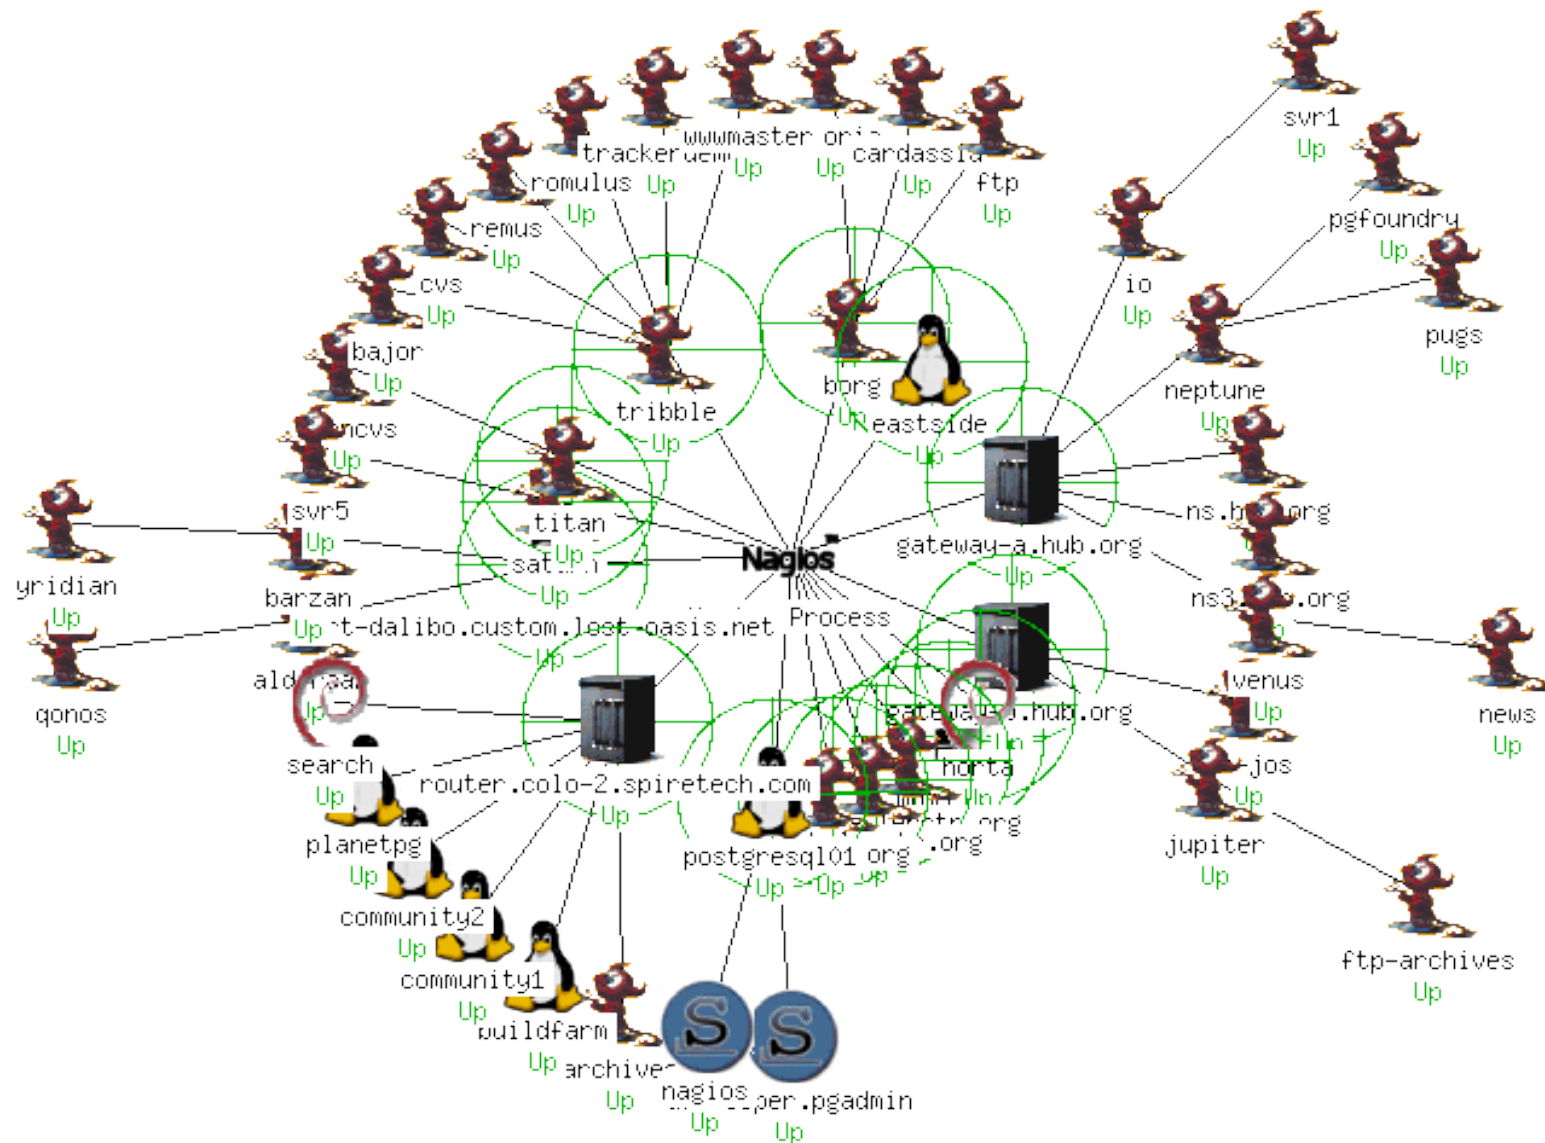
svr1
Up
pgfoundry
Up
pugs
Up
wwwmaster
trackerdem
Up
cardassia
Up
romulus
Up
Up
ftp
Up
Up
remus
Up
io
Up
cvs
Up
bajor
Up
tribble
Up
borg
Up
eastside
Up
neptune
Up
ncvs
Up
titan
Up
svr5
Up
sat
Up
Nagios
Process
gateway-a.hub.org
Up
ns.h org
ns3 .org
yridian
Up
barzan
Up
t-dalibo.custom.lost-oasis.net
Up
qonos
Up
ald
Up
search
Up
router.colo-2.spiretech.com
Up
gateway .hub.org
horta
Up
venus
Up
news
Up
jos
Up
jupiter
Up
planetpg
Up
community2
Up
community1
Up
postgresql01.org
Up
Up
.org
.org
buildfarm
Up
archives
Up
nagios
Up
per.pgadmin
Up
ftp-archives
Up